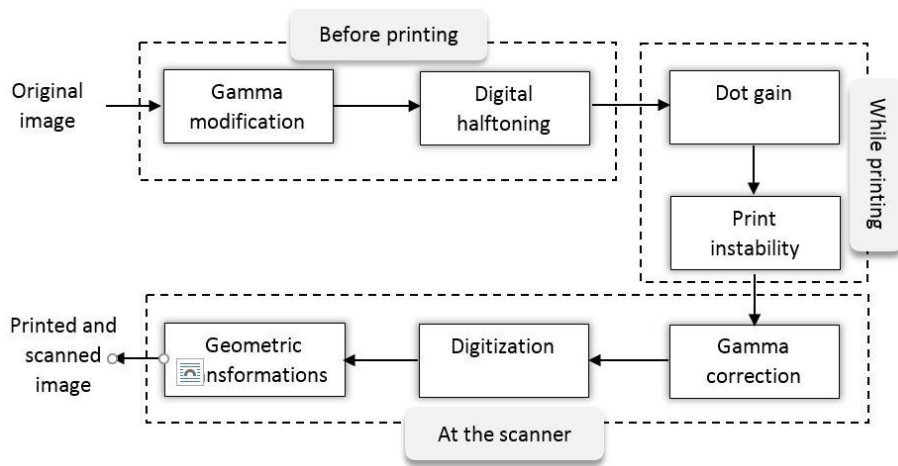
Before printing

Original image

Gamma modification

Digital halftoning

Dot gain

While printing

Print instability

Printed and scanned image

Geometric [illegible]nsformations

Digitization

Gamma correction

At the scanner